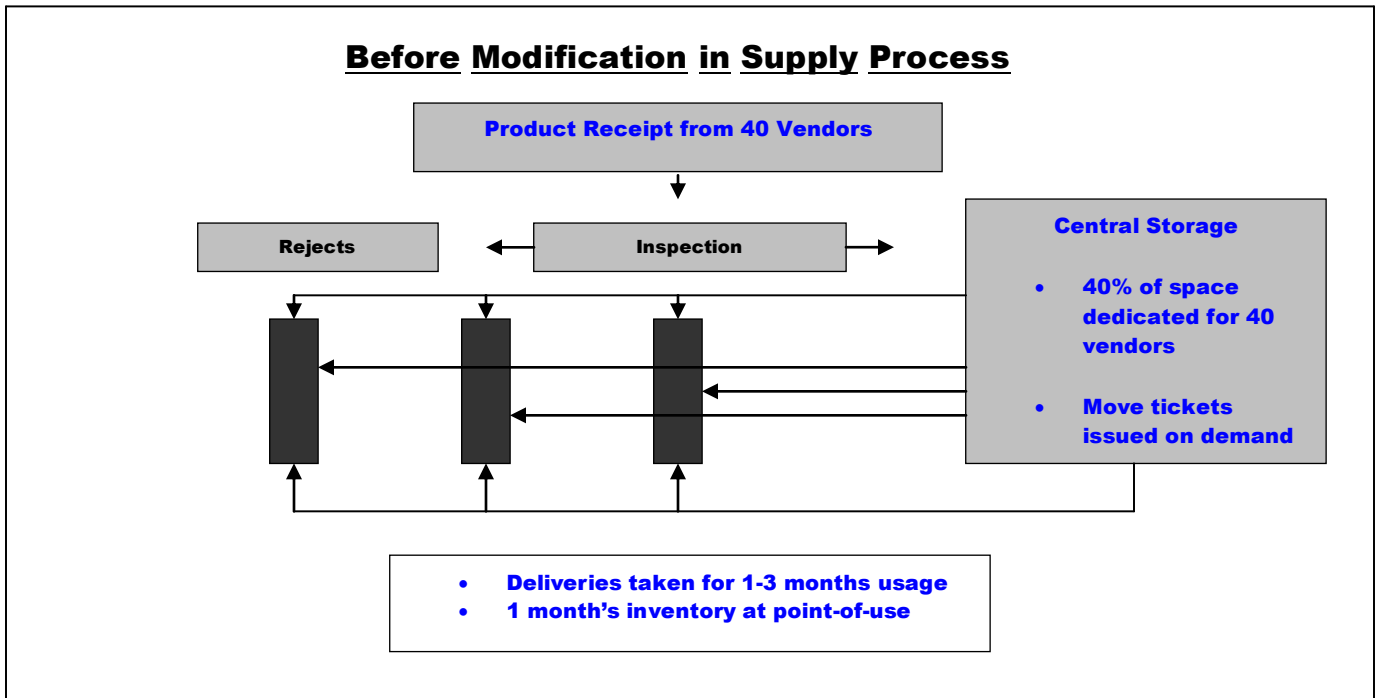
Before Modification in Supply Process

Product Receipt from 40 Vendors

Rejects

Inspection

Central Storage

- 40% of space dedicated for 40 vendors
- Move tickets issued on demand

- Deliveries taken for 1-3 months usage
- 1 month's inventory at point-of-use